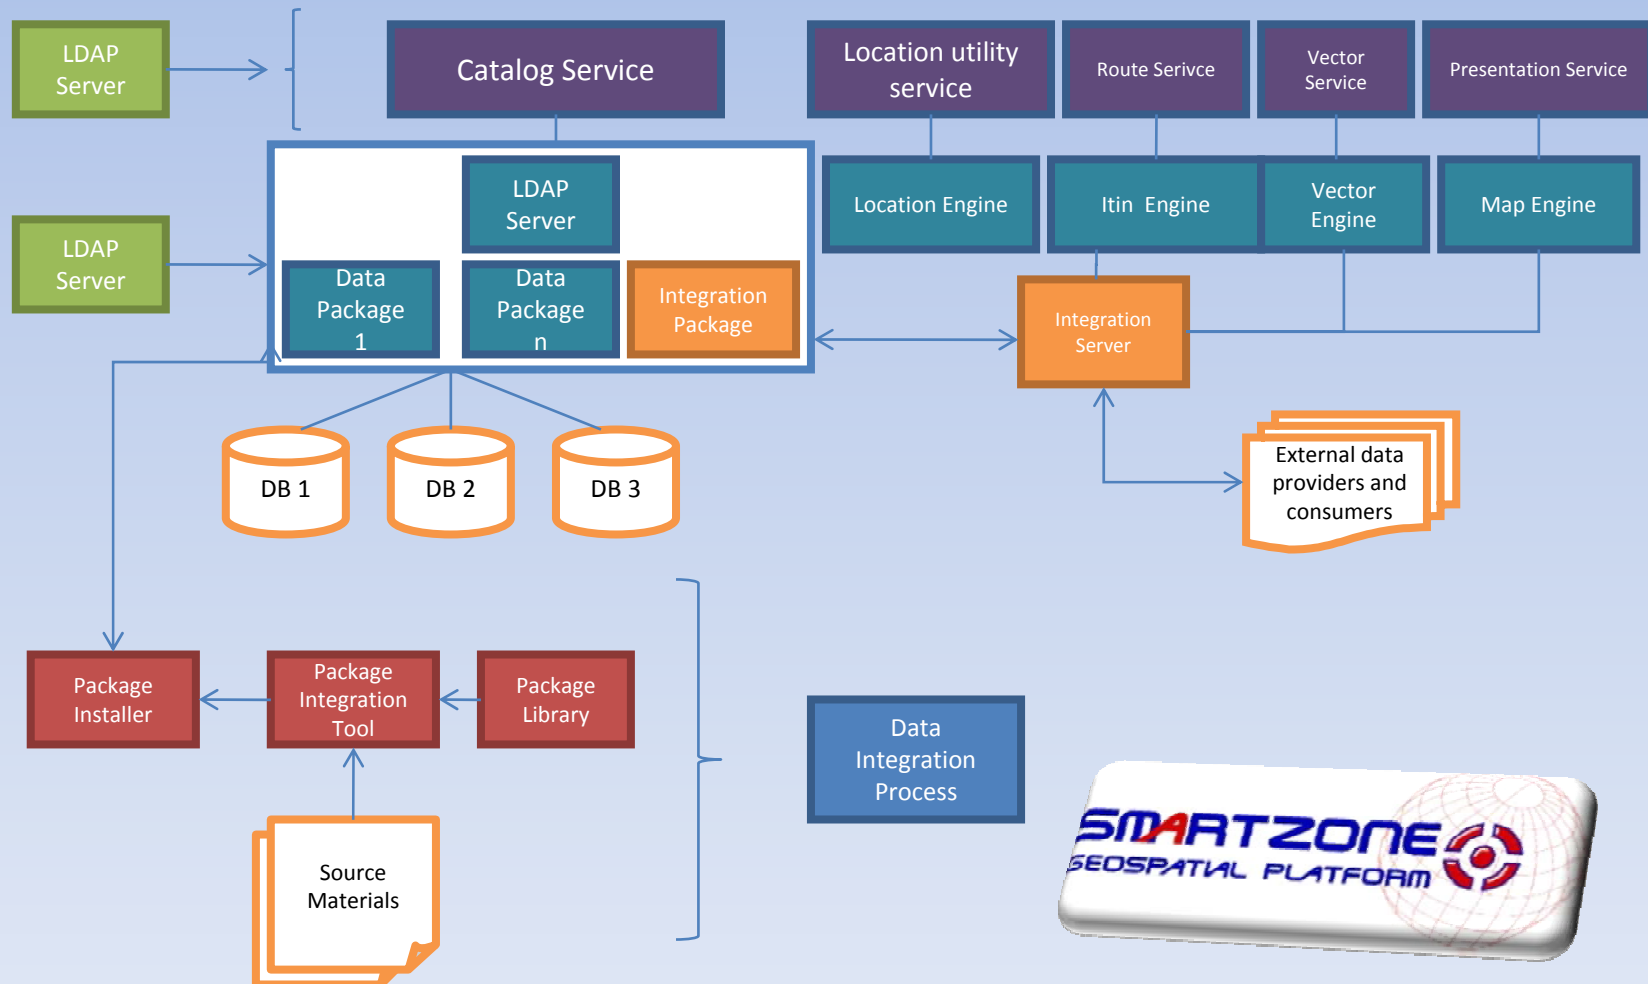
LDAP Server

Catalog Service

Location utility service

Route Serivce

Vector Service

Presentation Service

LDAP Server

LDAP Server

Location Engine

Itin Engine

Vector Engine

Map Engine

Data Package 1

Data Package n

Integration Package

Integration Server

DB 1

DB 2

DB 3

External data providers and consumers

Package Installer

Package Integration Tool

Package Library

Data Integration Process

Source Materials

SMARTZONE
GEOSPATIAL PLATFORM